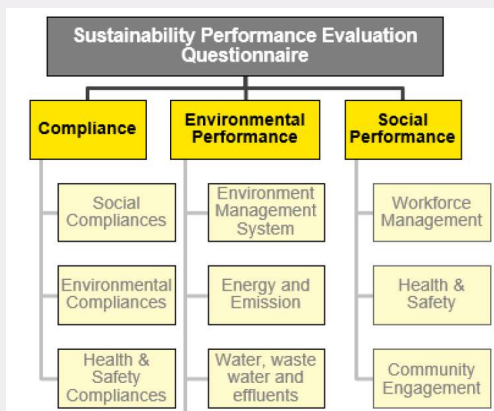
Sustainability Performance Evaluation Questionnaire

Compliance

Social Compliances

Environmental Compliances

Health & Safety Compliances

Environmental Performance

Environment Management System

Energy and Emission

Water, waste water and effluents

Social Performance

Workforce Management

Health & Safety

Community Engagement